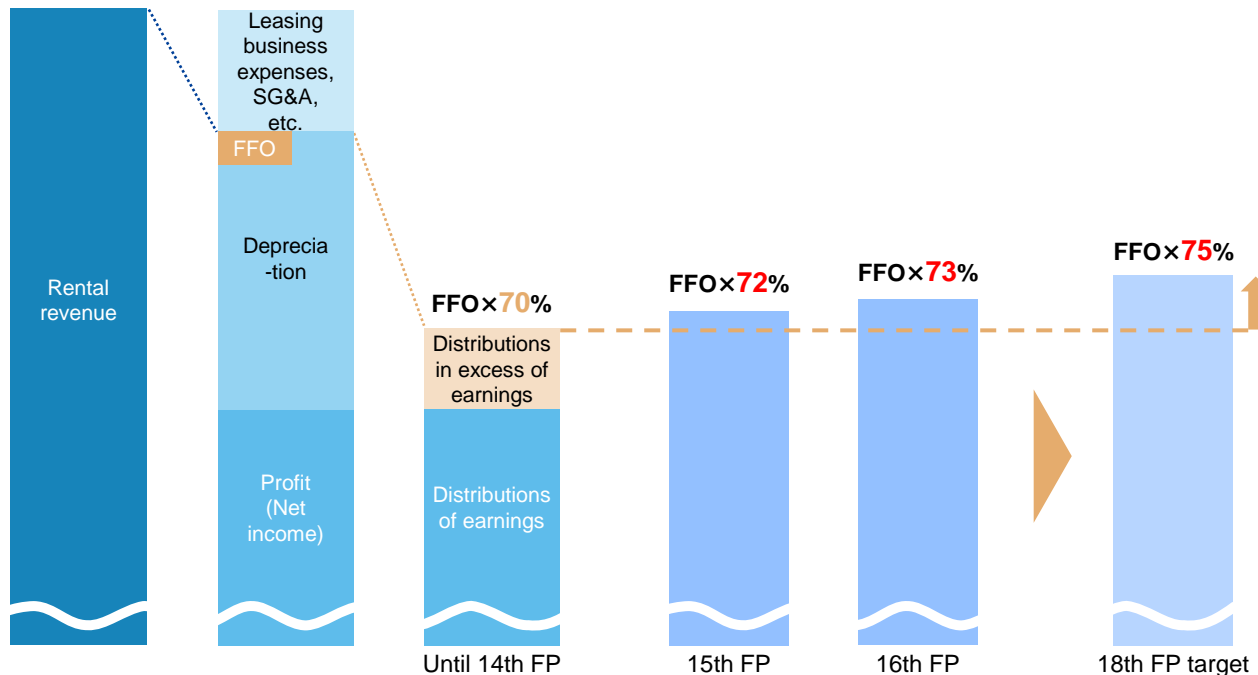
Rental revenue

Leasing business expenses, SG&A, etc.

FFO

Deprecia -tion

Profit (Net income)

FFO×70%

Distributions in excess of earnings

Distributions of earnings

Until 14th FP

FFO×72%

15th FP

FFO×73%

16th FP

FFO×75%

18th FP target